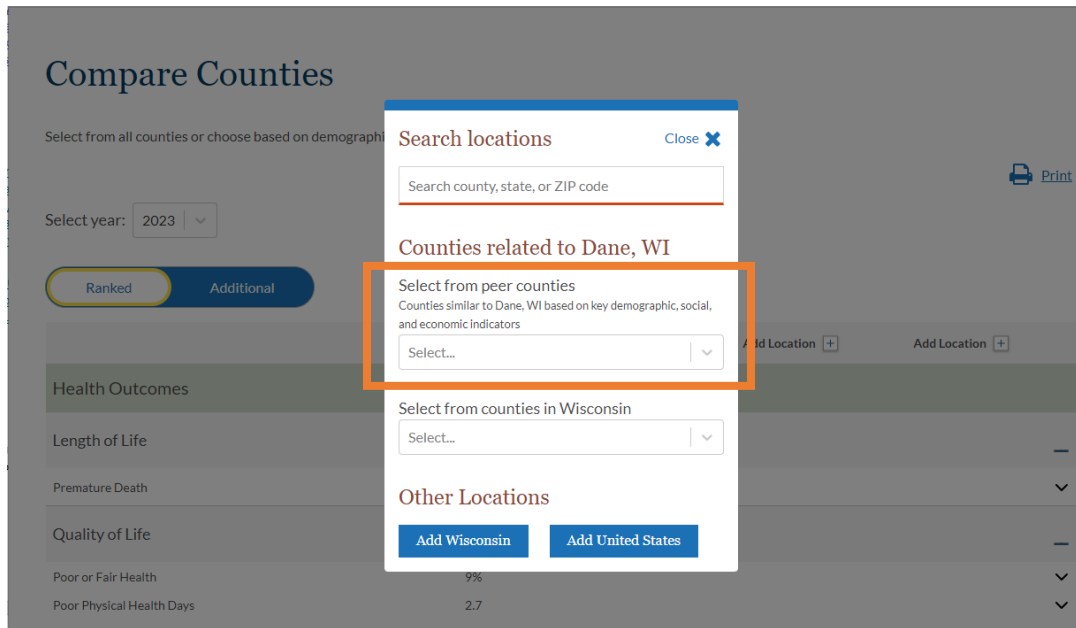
Compare Counties

Select from all counties or choose based on demographi

Print

Select year: 2023

Ranked

Additional

Add Location +

Add Location +

Health Outcomes

Length of Life

Premature Death

Quality of Life

Poor or Fair Health

9%

Poor Physical Health Days

2.7

Search locations

Close

Search county, state, or ZIP code

Counties related to Dane, WI

Select from peer counties

Counties similar to Dane, WI based on key demographic, social, and economic indicators

Select...

Select from counties in Wisconsin

Select...

Other Locations

Add Wisconsin

Add United States